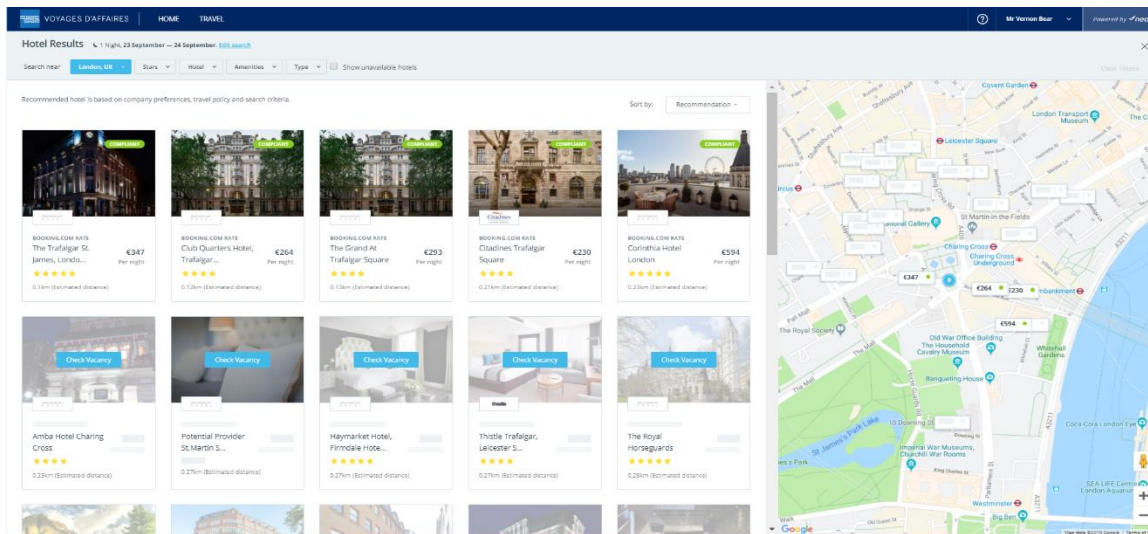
VOYAGES D'AFFAIRES HOME TRAVEL

Mr Vernon Baar

Powered by neo

Hotel Results 1 Night, 23 September — 24 September. Edit search

Search near London, UK Stars Hotel Amenities Type Show unavailable hotels

Clear filters

Recommended hotel is based on company preferences, travel policy and search criteria.

Sort by: Recommendation

COMPLIANT
BOOKING.COM RATE
The Trafalgar St. James, London...
€347
Per night
0.1km (Estimated distance)

COMPLIANT
BOOKING.COM RATE
Club Quarters Hotel, Trafalgar...
€264
Per night
0.12km (Estimated distance)

COMPLIANT
BOOKING.COM RATE
The Grand At Trafalgar Square
€293
Per night
0.13km (Estimated distance)

COMPLIANT
BOOKING.COM RATE
Citadines Trafalgar Square
€230
Per night
0.21km (Estimated distance)

COMPLIANT
BOOKING.COM RATE
Corinthia Hotel London
€594
Per night
0.23km (Estimated distance)

Check Vacancy
Amba Hotel Charing Cross
0.23km (Estimated distance)

Check Vacancy
Potential Provider St.Martin S...
0.27km (Estimated distance)

Check Vacancy
Haymarket Hotel, Firmdale Hote...
0.27km (Estimated distance)

Check Vacancy
Thistle Trafalgar, Leicester S...
0.27km (Estimated distance)

Check Vacancy
The Royal Horseguards
0.28km (Estimated distance)

Covent Garden
London Transport Museum
Leicester Square
St Martin in the Fields
National Gallery
Charing Cross
Charing Cross Underground
€347
€264
€230
Embankment
€594
The Royal Society
Old War Office Building
The Household Cavalry Museum
Whitehall Gardens
Banqueting House
The Mall
Pall Mall
St. James's Park Lake
10 Downing St
Imperial War Museums, Churchill War Rooms
James's Park
King Charles St
Coca-Cola London Eye
SEA LIFE Centre London Aquarium
Westminster
Big Ben
Google